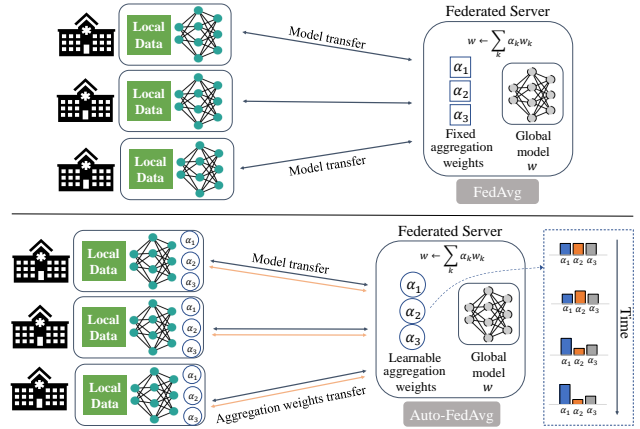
Local Data

Local Data

Local Data

Model transfer

Model transfer

Federated Server

$w \leftarrow \sum_k \alpha_k w_k$

$\alpha_1$

$\alpha_2$

$\alpha_3$

Fixed aggregation weights

Global model $w$

FedAvg

Local Data

$\alpha_1$ $\alpha_2$ $\alpha_3$

Local Data

$\alpha_1$ $\alpha_2$ $\alpha_3$

Local Data

$\alpha_1$ $\alpha_2$ $\alpha_3$

Model transfer

Aggregation weights transfer

Federated Server

$w \leftarrow \sum_k \alpha_k w_k$

$\alpha_1$

$\alpha_2$

$\alpha_3$

Learnable aggregation weights

Global model $w$

Auto-FedAvg

$\alpha_1$ $\alpha_2$ $\alpha_3$

$\alpha_1$ $\alpha_2$ $\alpha_3$

$\alpha_1$ $\alpha_2$ $\alpha_3$

$\alpha_1$ $\alpha_2$ $\alpha_3$

Time